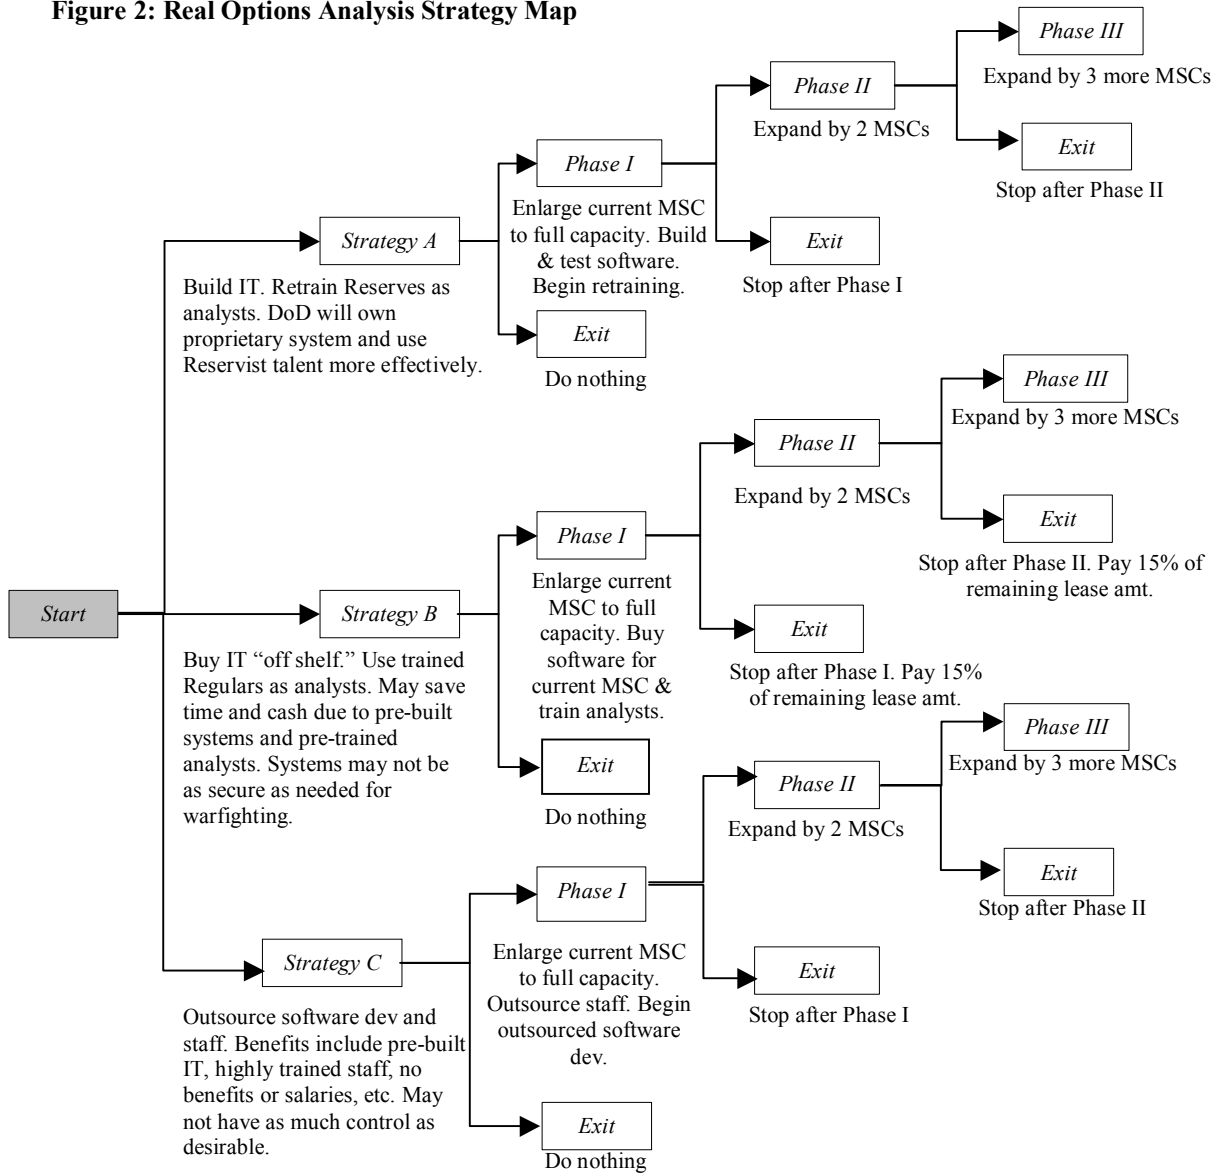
Figure 2: Real Options Analysis Strategy Map

Start

Strategy A

Build IT. Retrain Reserves as analysts. DoD will own proprietary system and use Reservist talent more effectively.

Phase I

Enlarge current MSC to full capacity. Build & test software. Begin retraining.

Exit

Do nothing

Phase II

Expand by 2 MSCs

Exit

Stop after Phase I

Phase III

Expand by 3 more MSCs

Exit

Stop after Phase II

Strategy B

Buy IT "off shelf." Use trained Regulars as analysts. May save time and cash due to pre-built systems and pre-trained analysts. Systems may not be as secure as needed for warfighting.

Phase I

Enlarge current MSC to full capacity. Buy software for current MSC & train analysts.

Exit

Do nothing

Phase II

Expand by 2 MSCs

Exit

Stop after Phase I. Pay 15% of remaining lease amt.

Phase III

Expand by 3 more MSCs

Exit

Stop after Phase II. Pay 15% of remaining lease amt.

Strategy C

Outsource software dev and staff. Benefits include pre-built IT, highly trained staff, no benefits or salaries, etc. May not have as much control as desirable.

Phase I

Enlarge current MSC to full capacity. Outsource staff. Begin outsourced software dev.

Exit

Do nothing

Phase II

Expand by 2 MSCs

Exit

Stop after Phase I

Phase III

Expand by 3 more MSCs

Exit

Stop after Phase II